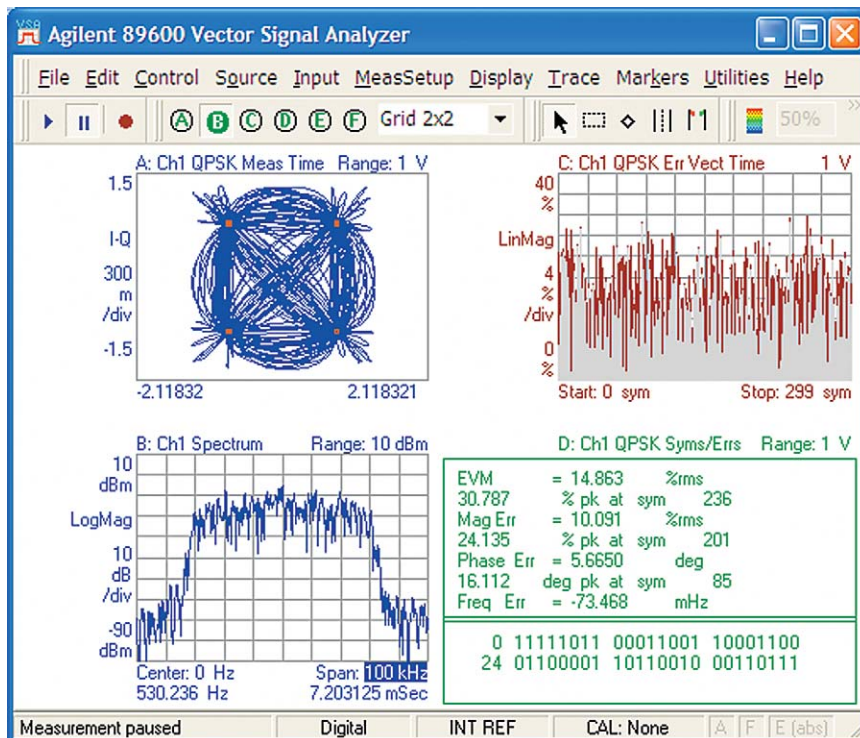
VSA Agilent 89600 Vector Signal Analyzer

File Edit Control Source Input MeasSetup Display Trace Markers Utilities Help

A B C D E F Grid 2x2 50%

A: Ch1 QPSK Meas Time Range: 1 V
1.5
I-Q
300
m
/div
-1.5
-2.11832 2.118321

C: Ch1 QPSK Err Vect Time 1 V
40
%
LinMag
4
%
/div
0
%
Start: 0 sym Stop: 299 sym

B: Ch1 Spectrum Range: 10 dBm
10
dBm
LogMag
10
dB
/div
-90
dBm
Center: 0 Hz Span: 100 kHz
530.236 Hz 7.203125 mSec

D: Ch1 QPSK Syms/Errs Range: 1 V
EVM = 14.863 %rms
30.787 % pk at sym 236
Mag Err = 10.091 %rms
24.135 % pk at sym 201
Phase Err = 5.6650 deg
16.112 deg pk at sym 85
Freq Err = -73.468 mHz

0 11111011 00011001 10001100
24 01100001 10110010 00110111

Measurement paused Digital INT REF CAL: None A F E (abs)